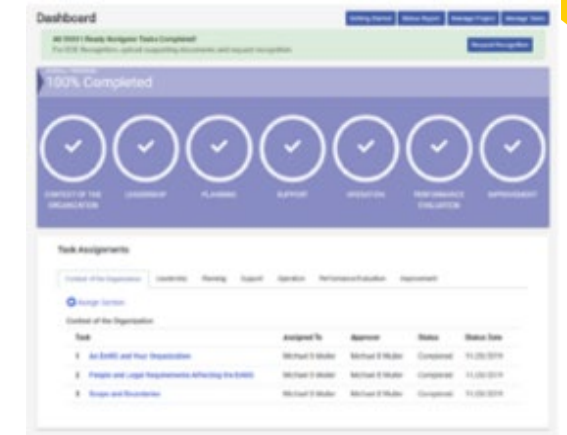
Dashboard

Getting Started | Status Report | Manage Project | Manage Users

All 50001 Ready Navigator Tasks Completed!
For DOE Recognition, upload supporting documents and request recognition.

Request Recognition

OVERALL PROGRESS
100% Completed

CONTEXT OF THE ORGANIZATION
LEADERSHIP
PLANNING
SUPPORT
OPERATION
PERFORMANCE EVALUATION
IMPROVEMENT

Task Assignments

Context of the Organization | Leadership | Planning | Support | Operation | Performance Evaluation | Improvement

Assign Section

Context of the Organization

| Task | Assigned To | Approver | Status | Status Date |
|---|---|---|---|---|
| 1 An EnMS and Your Organization | Michael S Muller | Michael S Muller | Completed | 11/20/2019 |
| 2 People and Legal Requirements Affecting the EnMS | Michael S Muller | Michael S Muller | Completed | 11/20/2019 |
| 3 Scope and Boundaries | Michael S Muller | Michael S Muller | Completed | 11/20/2019 |